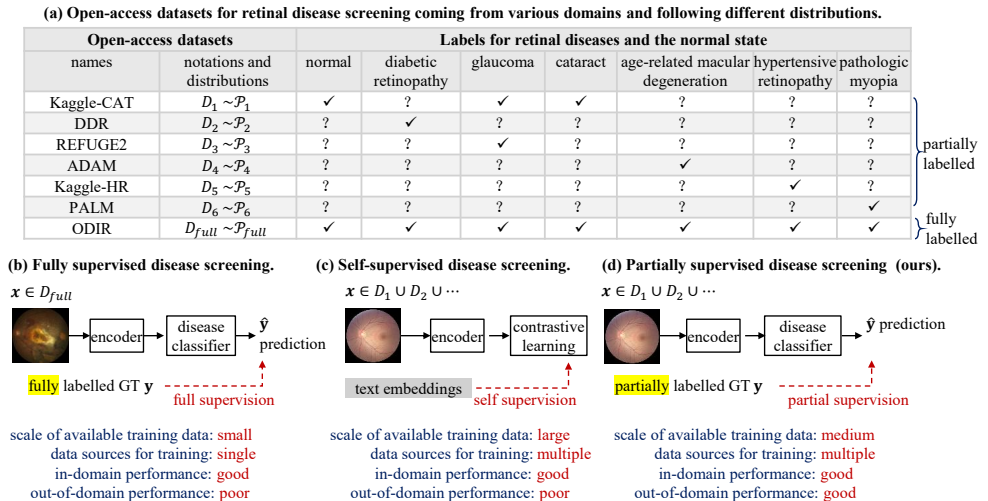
(a) Open-access datasets for retinal disease screening coming from various domains and following different distributions.

| Open-access datasets | | Labels for retinal diseases and the normal state | | | | | | |
|---|---|---|---|---|---|---|---|---|
| names | notations and distributions | normal | diabetic retinopathy | glaucoma | cataract | age-related macular degeneration | hypertensive retinopathy | pathologic myopia |
| Kaggle-CAT | $D_1 \sim \mathcal{P}_1$ | ✓ | ? | ✓ | ✓ | ? | ? | ? |
| DDR | $D_2 \sim \mathcal{P}_2$ | ? | ✓ | ? | ? | ? | ? | ? |
| REFUGE2 | $D_3 \sim \mathcal{P}_3$ | ? | ? | ✓ | ? | ? | ? | ? |
| ADAM | $D_4 \sim \mathcal{P}_4$ | ? | ? | ? | ? | ✓ | ? | ? |
| Kaggle-HR | $D_5 \sim \mathcal{P}_5$ | ? | ? | ? | ? | ? | ✓ | ? |
| PALM | $D_6 \sim \mathcal{P}_6$ | ? | ? | ? | ? | ? | ? | ✓ |
| ODIR | $D_{full} \sim \mathcal{P}_{full}$ | ✓ | ✓ | ✓ | ✓ | ✓ | ✓ | ✓ |

partially labelled

fully labelled

(b) Fully supervised disease screening.
$\boldsymbol{x} \in D_{full}$
encoder
disease classifier
$\hat{\mathbf{y}}$ prediction
fully labelled GT $\mathbf{y}$
full supervision
scale of available training data: small
data sources for training: single
in-domain performance: good
out-of-domain performance: poor

(c) Self-supervised disease screening.
$\boldsymbol{x} \in D_1 \cup D_2 \cup \cdots$
encoder
contrastive learning
text embeddings
self supervision
scale of available training data: large
data sources for training: multiple
in-domain performance: good
out-of-domain performance: poor

(d) Partially supervised disease screening (ours).
$\boldsymbol{x} \in D_1 \cup D_2 \cup \cdots$
encoder
disease classifier
$\hat{\mathbf{y}}$ prediction
partially labelled GT $\mathbf{y}$
partial supervision
scale of available training data: medium
data sources for training: multiple
in-domain performance: good
out-of-domain performance: good